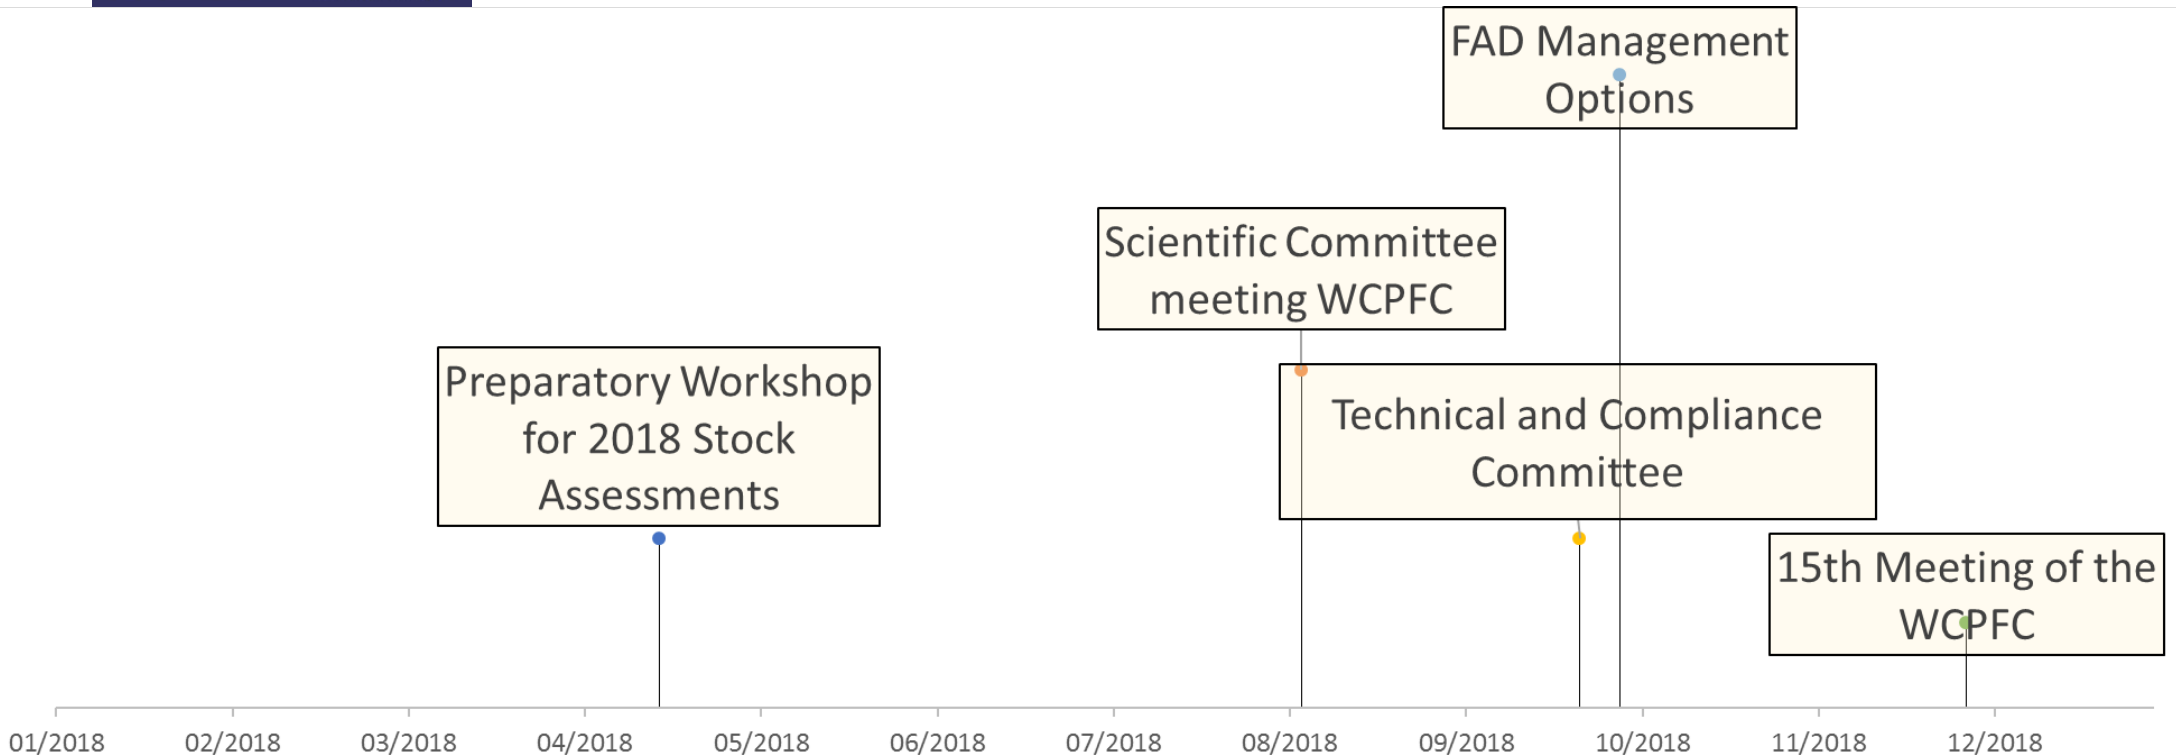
FAD Management Options

Scientific Committee meeting WCPFC

Preparatory Workshop for 2018 Stock Assessments

Technical and Compliance Committee

15th Meeting of the WCPFC

01/2018 02/2018 03/2018 04/2018 05/2018 06/2018 07/2018 08/2018 09/2018 10/2018 11/2018 12/2018